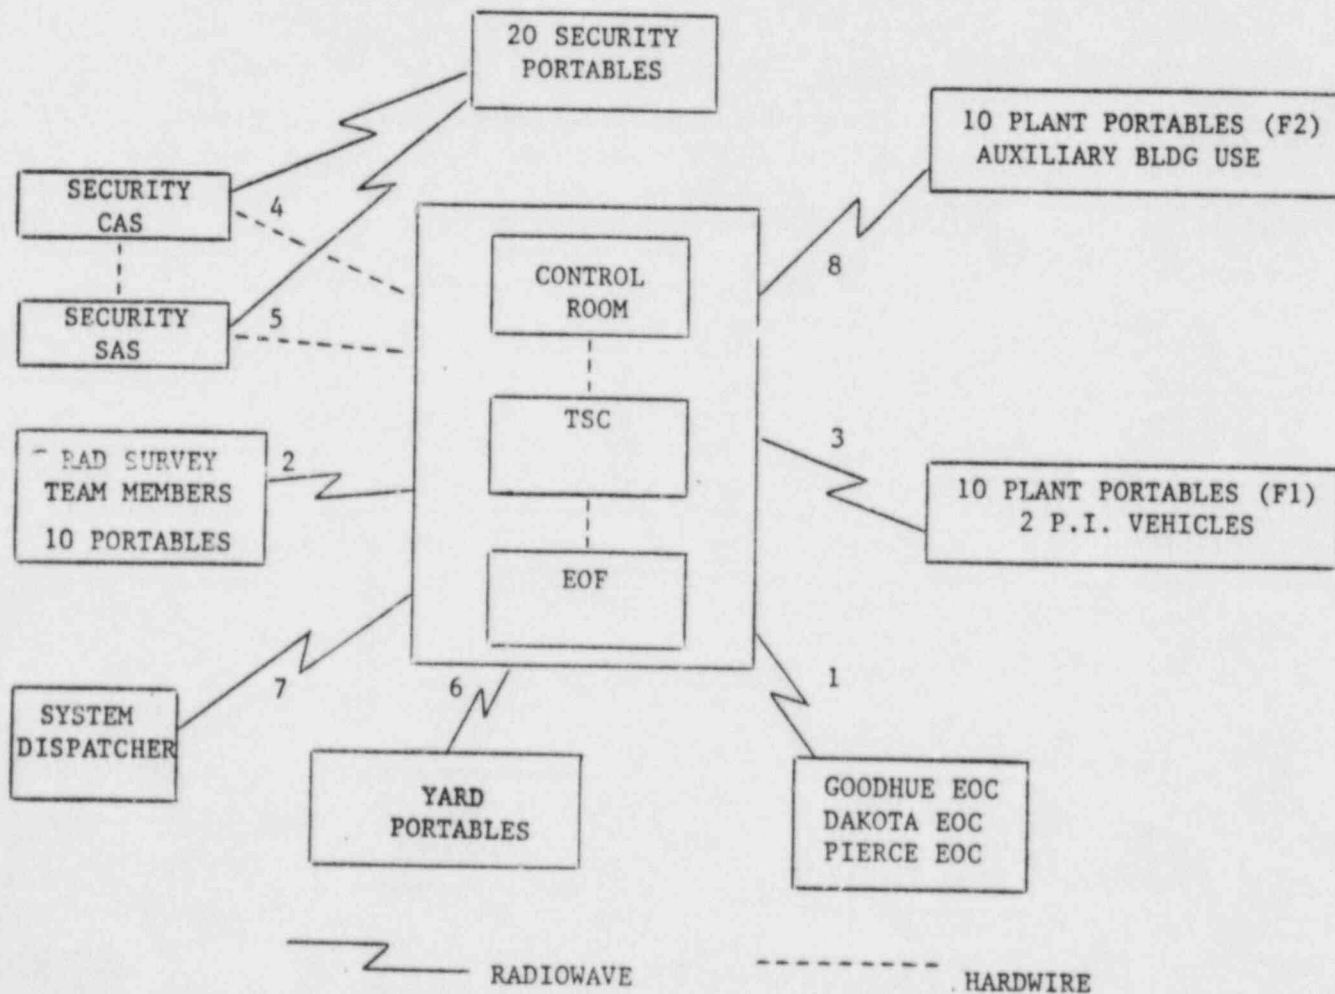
20 SECURITY PORTABLES

10 PLANT PORTABLES (F2) AUXILIARY BLDG USE

SECURITY CAS

4

SECURITY SAS

5

CONTROL ROOM

8

TSC

3

RAD SURVEY TEAM MEMBERS 10 PORTABLES

2

10 PLANT PORTABLES (F1) 2 P.I. VEHICLES

EOF

SYSTEM DISPATCHER

7

6

1

YARD PORTABLES

GOODHUE EOC
DAKOTA EOC
PIERCE EOC

RADIOWAVE

HARDWIRE